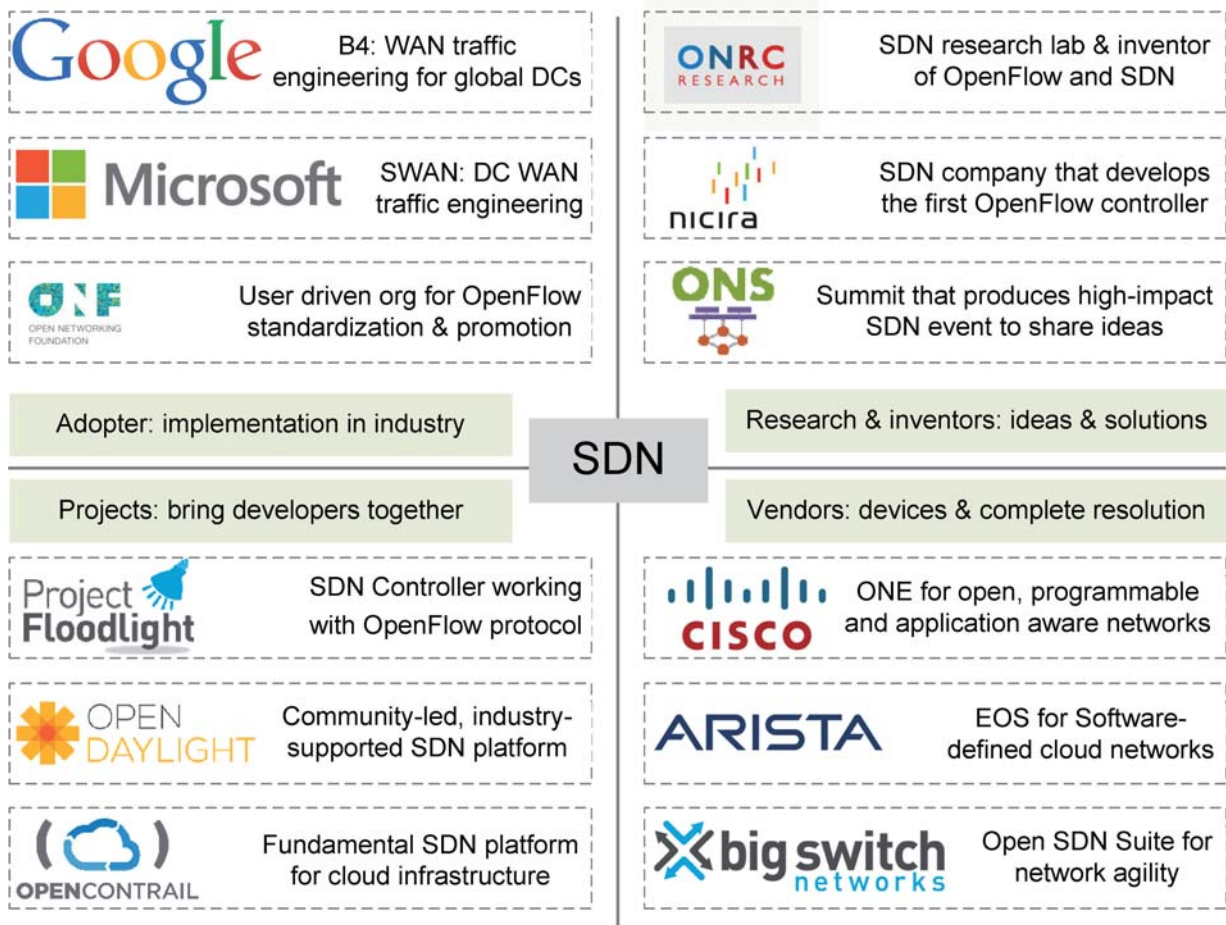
Google

B4: WAN traffic engineering for global DCs

ONRC RESEARCH

SDN research lab & inventor of OpenFlow and SDN

Microsoft

SWAN: DC WAN traffic engineering

nicira

SDN company that develops the first OpenFlow controller

ONF OPEN NETWORKING FOUNDATION

User driven org for OpenFlow standardization & promotion

ONS

Summit that produces high-impact SDN event to share ideas

Adopter: implementation in industry

Research & inventors: ideas & solutions

SDN

Projects: bring developers together

Vendors: devices & complete resolution

Project Floodlight

SDN Controller working with OpenFlow protocol

CISCO

ONE for open, programmable and application aware networks

OPEN DAYLIGHT

Community-led, industry-supported SDN platform

ARISTA

EOS for Software-defined cloud networks

OPENCONTRAIL

Fundamental SDN platform for cloud infrastructure

big switch networks

Open SDN Suite for network agility